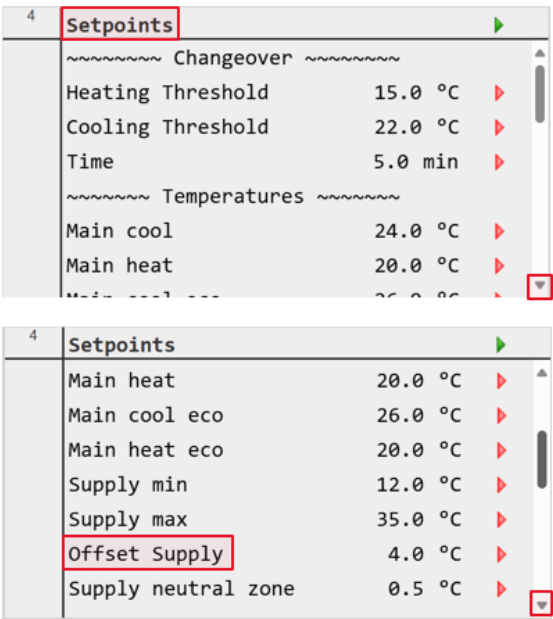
4 Setpoints

~~~~~~~~ Changeover ~~~~~~~~

Heating Threshold 15.0 °C

Cooling Threshold 22.0 °C

Time 5.0 min

~~~~~~~ Temperatures ~~~~~~~

Main cool 24.0 °C

Main heat 20.0 °C

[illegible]

4 Setpoints

Main heat 20.0 °C

Main cool eco 26.0 °C

Main heat eco 20.0 °C

Supply min 12.0 °C

Supply max 35.0 °C

Offset Supply 4.0 °C

Supply neutral zone 0.5 °C